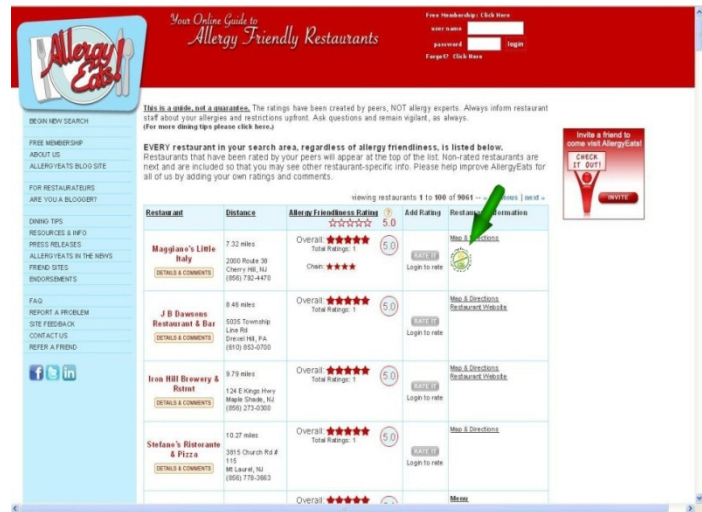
Allergy Eats!

Your Online Guide to Allergy Friendly Restaurants

Free Membership: Click Here
user name
password
login
Forgot? Click Here

BEGIN NEW SEARCH

FREE MEMBERSHIP
ABOUT US
ALLERGYEATS BLOG SITE

FOR RESTAURATEURS
ARE YOU A BLOGGER?

DINING TIPS
RESOURCES & INFO
PRESS RELEASES
ALLERGYEATS IN THE NEWS
FRIEND SITES
ENDORSEMENTS

FAQ
REPORT A PROBLEM
SITE FEEDBACK
CONTACT US
REFER A FRIEND

This is a guide, not a guarantee. The ratings have been created by peers, NOT allergy experts. Always inform restaurant staff about your allergies and restrictions upfront. Ask questions and remain vigilant, as always. (For more dining tips please click here.)

EVERY restaurant in your search area, regardless of allergy friendliness, is listed below. Restaurants that have been rated by your peers will appear at the top of the list. Non-rated restaurants are next and are included so that you may see other restaurant-specific info. Please help improve AllergyEats for all of us by adding your own ratings and comments.

Invite a friend to come visit AllergyEats!
CHECK IT OUT!
INVITE

viewing restaurants 1 to 100 of 9061 - « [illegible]ious | next »

| Restaurant | Distance | Allergy Friendliness Rating ? 5.0 | Add Rating | Restau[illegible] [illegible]formation |
|---|---|---|---|---|
| Maggiano's Little Italy DETAILS & COMMENTS | 7.32 miles 2000 Route 38 Cherry Hill, NJ (856) 792-4470 | Overall: 5.0 Total Ratings: 1 Chain: | RATE IT Login to rate | Map & Directions |
| J B Dawsons Restaurant & Bar DETAILS & COMMENTS | 8.46 miles 5035 Township Line Rd Drexel Hill, PA (610) 853-0700 | Overall: 5.0 Total Ratings: 1 | RATE IT Login to rate | Map & Directions Restaurant Website |
| Iron Hill Brewery & Rstrnt DETAILS & COMMENTS | 9.79 miles 124 E Kings Hwy Maple Shade, NJ (856) 273-0300 | Overall: 5.0 Total Ratings: 1 | RATE IT Login to rate | Map & Directions Restaurant Website |
| Stefano's Ristorante & Pizza DETAILS & COMMENTS | 10.27 miles 3815 Church Rd # 115 Mt Laurel, NJ (856) 778-3863 | Overall: 5.0 Total Ratings: 1 | RATE IT Login to rate | Map & Directions |
| | | Overall: | | Menu |